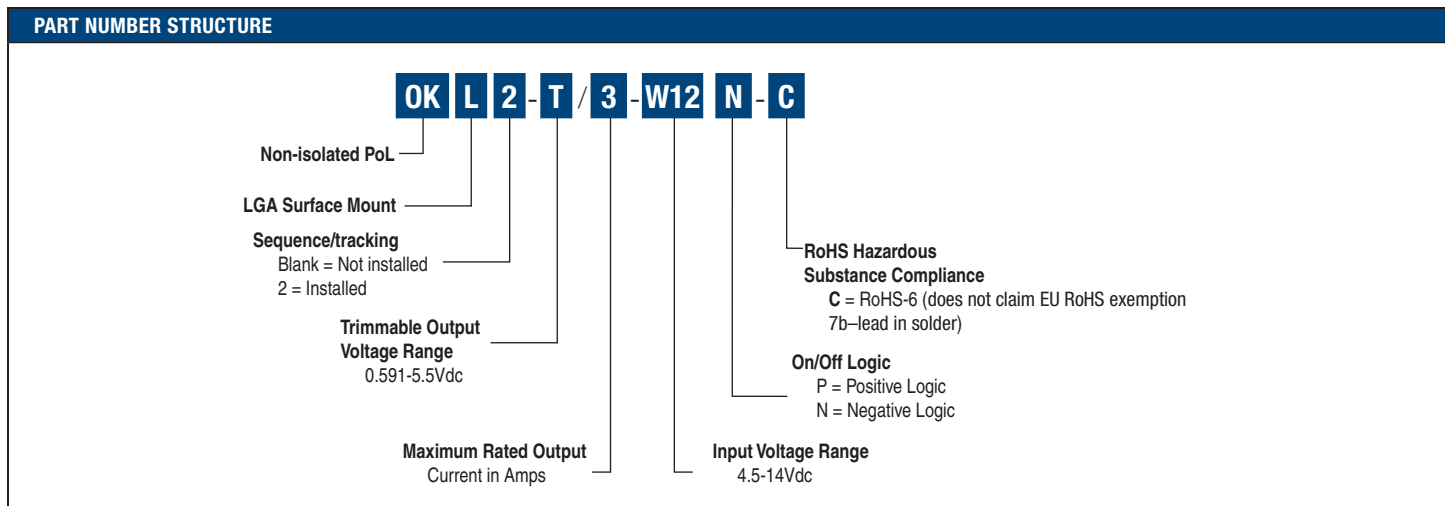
PART NUMBER STRUCTURE

OK L 2 - T / 3 - W12 N - C

Non-isolated PoL

LGA Surface Mount

Sequence/tracking
Blank = Not installed
2 = Installed

Trimmable Output Voltage Range
0.591-5.5Vdc

Maximum Rated Output
Current in Amps

Input Voltage Range
4.5-14Vdc

On/Off Logic
P = Positive Logic
N = Negative Logic

RoHS Hazardous Substance Compliance
C = RoHS-6 (does not claim EU RoHS exemption 7b–lead in solder)